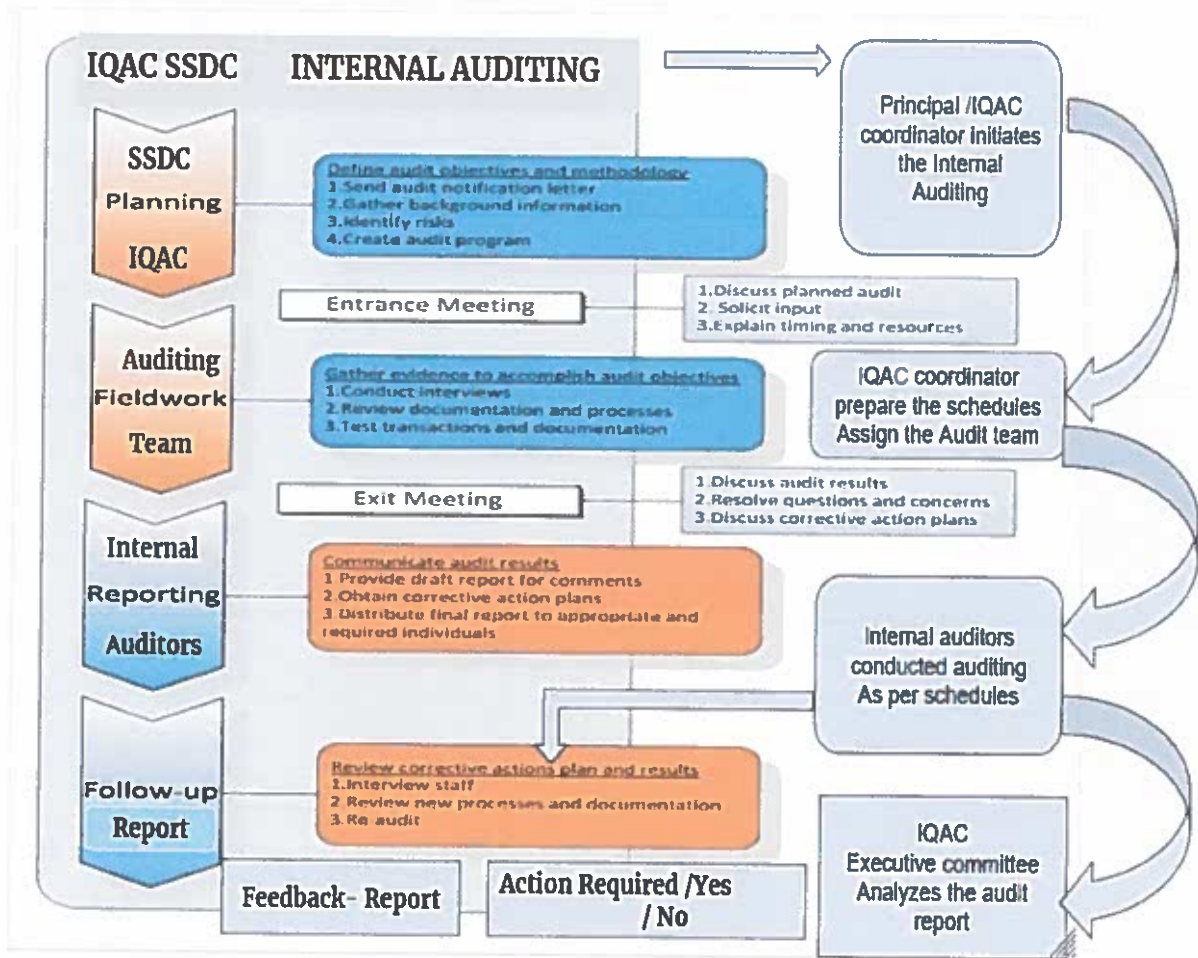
IQAC SSDC INTERNAL AUDITING

Principal /IQAC coordinator initiates the Internal Auditing

SSDC Planning IQAC

Define audit objectives and methodology
1.Send audit notification letter
2.Gather background information
3.Identify risks
4.Create audit program

Entrance Meeting

1.Discuss planned audit
2. Solicit input
3.Explain timing and resources

Auditing Fieldwork Team

Gather evidence to accomplish audit objectives
1.Conduct interviews
2.Review documentation and processes
3.Test transactions and documentation

IQAC coordinator prepare the schedules Assign the Audit team

Exit Meeting

1.Discuss audit results
2.Resolve questions and concerns
3.Discuss corrective action plans

Internal Reporting Auditors

Communicate audit results
1 Provide draft report for comments
2.Obtain corrective action plans
3 Distribute final report to appropriate and required individuals

Internal auditors conducted auditing As per schedules

Follow-up Report

Review corrective actions plan and results
1.Interview staff
2 Review new processes and documentation
3.Re audit

IQAC Executive committee Analyzes the audit report

Feedback- Report

Action Required /Yes / No